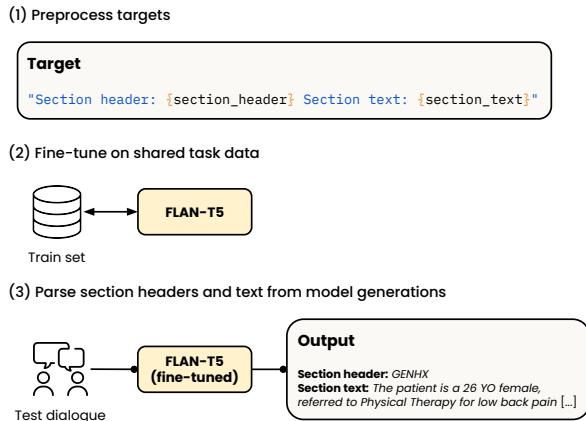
(1) Preprocess targets

**Target**

"Section header: {section_header} Section text: {section_text}"

(2) Fine-tune on shared task data

FLAN-T5

Train set

(3) Parse section headers and text from model generations

FLAN-T5 (fine-tuned)

Test dialogue

**Output**

**Section header:** *GENHX*
**Section text:** *The patient is a 26 YO female, referred to Physical Therapy for low back pain* [...]